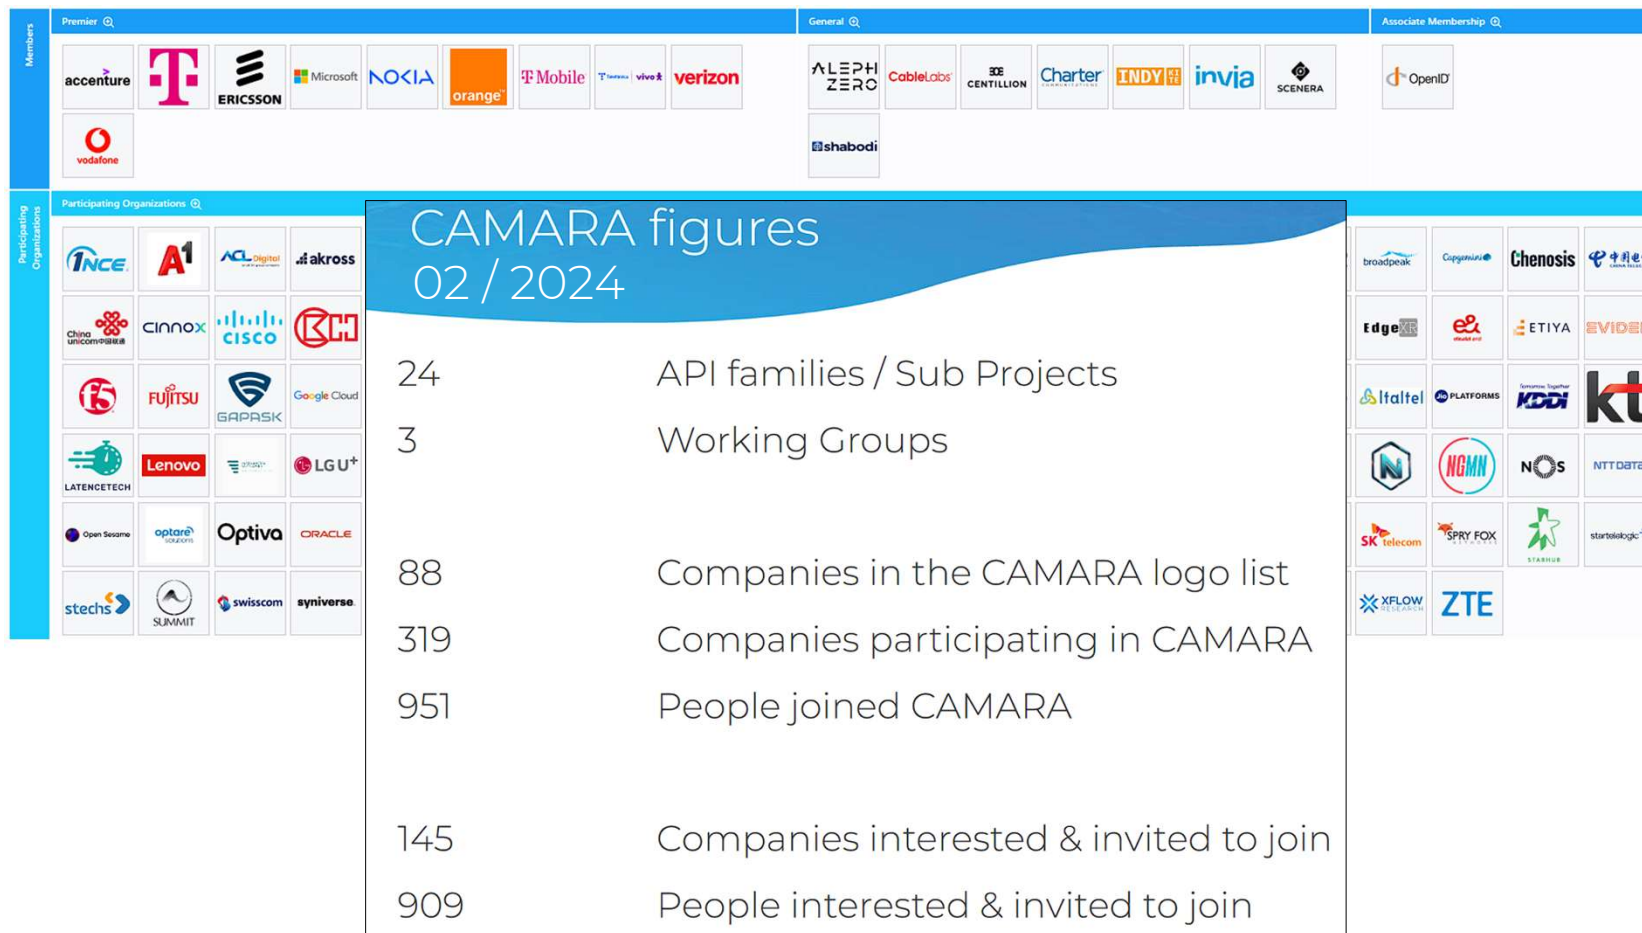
Members

Premier

accenture
T
ERICSSON
Microsoft
NOKIA
orange
T Mobile
Telefonica | vivo
verizon
vodafone

General

ALEPH ZERO
CableLabs
CENTILLION
Charter
INDY KTE
invia
SCENERA
shabodi

Associate Membership

OpenID

Participating Organizations

1NCE
A1
ACL Digital
akross
China unicom
cinnox
cisco
f5
FUJITSU
GAPASK
Google Cloud
LATENCETECH
Lenovo
LG U+
Open Sesame
optare solutions
Optiva
ORACLE
stechs
SUMMIT
swisscom
syniverse

broadpeak
Capgemini
Chenosis
EdgeXR
e&
ETIYA
EVIDEN
Italtel
PLATFORMS
KDDI
kt
NGMN
NOS
NTT Data
SK telecom
SPRY FOX
STARHUB
startelelogic
XFLOW RESEARCH
ZTE

CAMARA figures
02 / 2024

| | |
|---|---|
| 24 | API families / Sub Projects |
| 3 | Working Groups |
| 88 | Companies in the CAMARA logo list |
| 319 | Companies participating in CAMARA |
| 951 | People joined CAMARA |
| 145 | Companies interested & invited to join |
| 909 | People interested & invited to join |